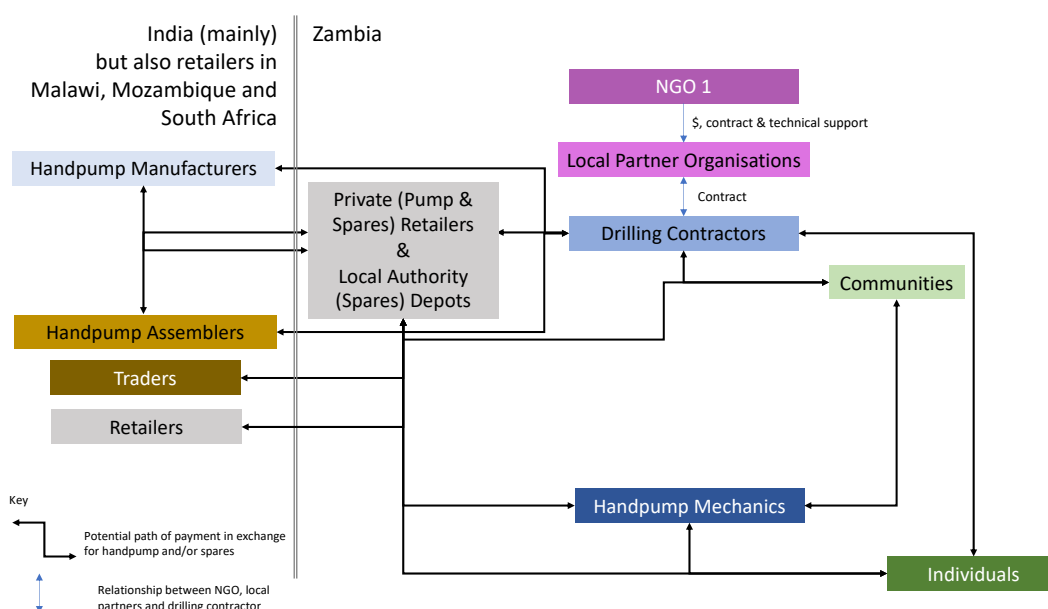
India (mainly) but also retailers in Malawi, Mozambique and South Africa

Zambia

NGO 1

$, contract & technical support

Local Partner Organisations

Contract

Drilling Contractors

Handpump Manufacturers

Private (Pump & Spares) Retailers & Local Authority (Spares) Depots

Communities

Handpump Assemblers

Traders

Retailers

Handpump Mechanics

Individuals

Key

Potential path of payment in exchange for handpump and/or spares

Relationship between NGO, local partners and drilling contractor